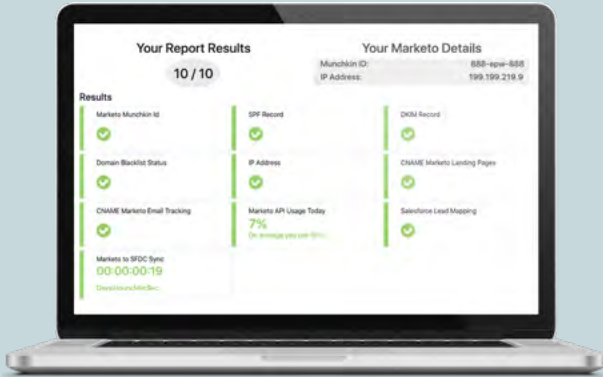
Your Report Results

10 / 10

Your Marketo Details

Munchkin ID: 888-epw-888
IP Address: 199.199.219.9

Results

Marketo Munchkin Id

SPF Record

DKIM Record

Domain Blacklist Status

IP Address

CNAME Marketo Landing Pages

CNAME Marketo Email Tracking

Marketo API Usage Today
7%
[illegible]

Salesforce Lead Mapping

Marketo to SFDC Sync
00:00:00:19
Days:Hours:Min:Sec